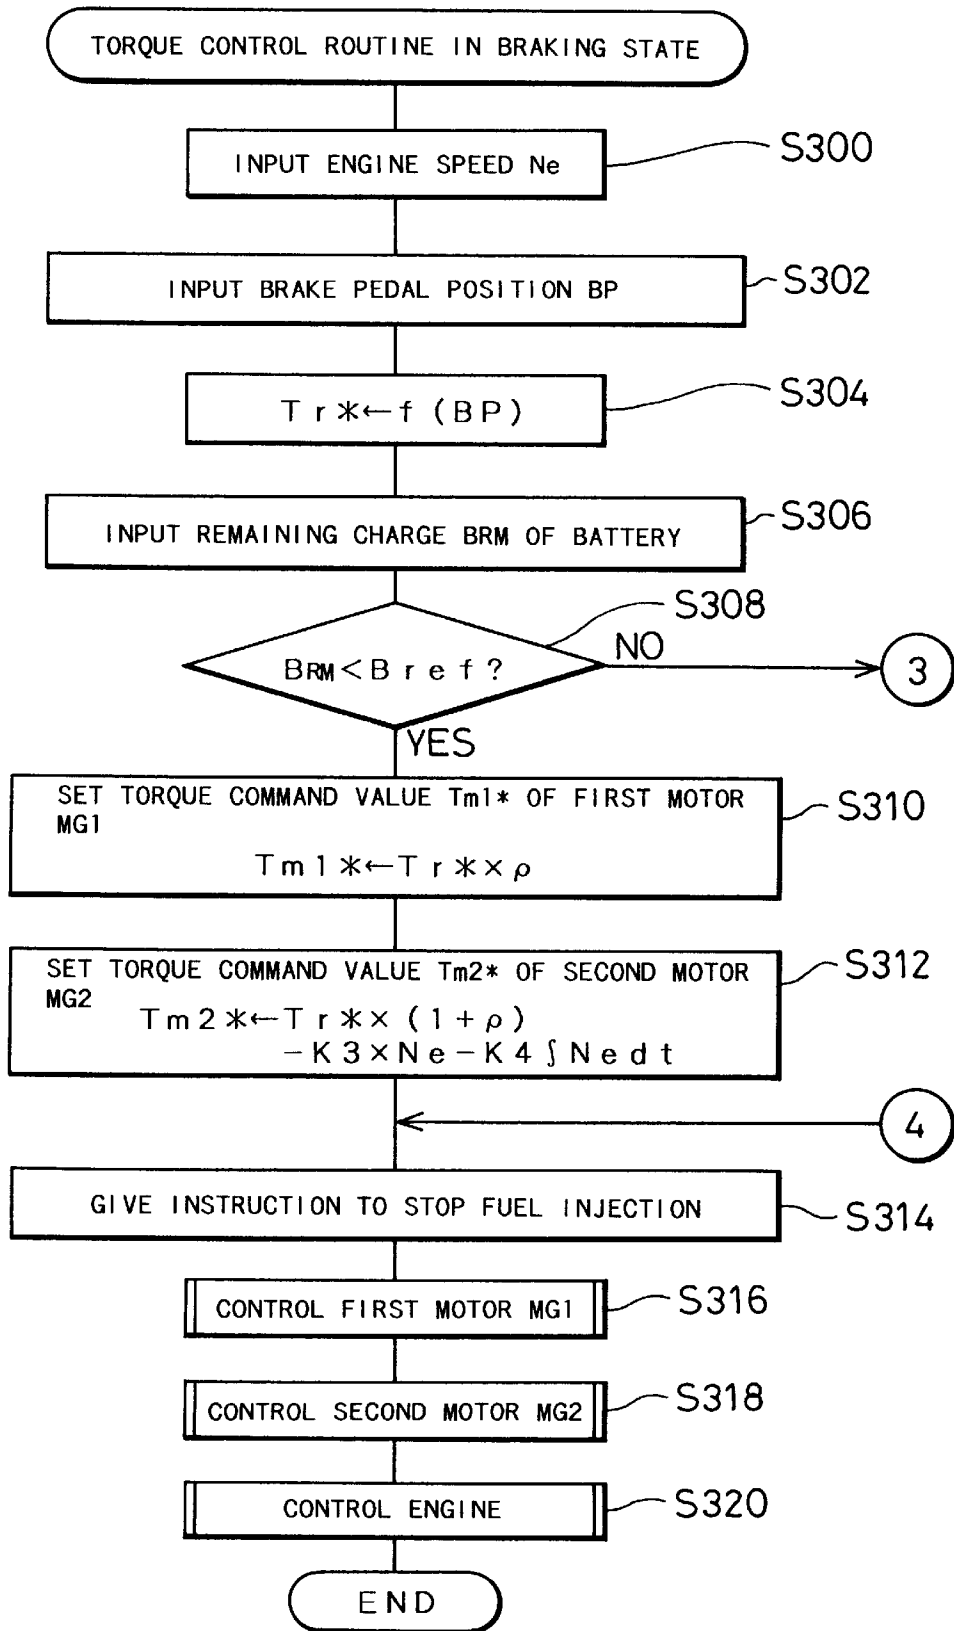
TORQUE CONTROL ROUTINE IN BRAKING STATE

INPUT ENGINE SPEED Ne

S300

INPUT BRAKE PEDAL POSITION BP

S302

$Tr* \leftarrow f(BP)$

S304

INPUT REMAINING CHARGE BRM OF BATTERY

S306

S308

$B_{RM} < Bref?$

NO

3

YES

SET TORQUE COMMAND VALUE Tm1* OF FIRST MOTOR MG1

$Tm1* \leftarrow Tr* \times \rho$

S310

SET TORQUE COMMAND VALUE Tm2* OF SECOND MOTOR MG2

$Tm2* \leftarrow Tr* \times (1+\rho) - K3 \times Ne - K4 \int Nedt$

S312

4

GIVE INSTRUCTION TO STOP FUEL INJECTION

S314

CONTROL FIRST MOTOR MG1

S316

CONTROL SECOND MOTOR MG2

S318

CONTROL ENGINE

S320

END